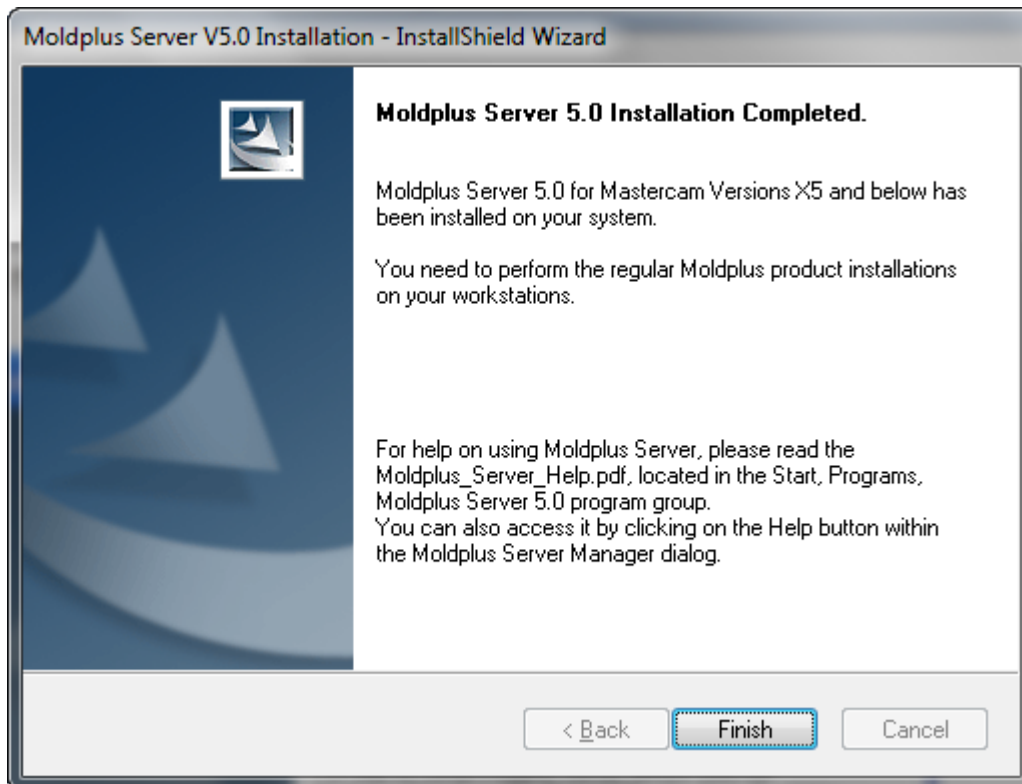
Moldplus Server V5.0 Installation - InstallShield Wizard

Moldplus Server 5.0 Installation Completed.

Moldplus Server 5.0 for Mastercam Versions X5 and below has been installed on your system.

You need to perform the regular Moldplus product installations on your workstations.

For help on using Moldplus Server, please read the Moldplus_Server_Help.pdf, located in the Start, Programs, Moldplus Server 5.0 program group.
You can also access it by clicking on the Help button within the Moldplus Server Manager dialog.

< Back

Finish

Cancel